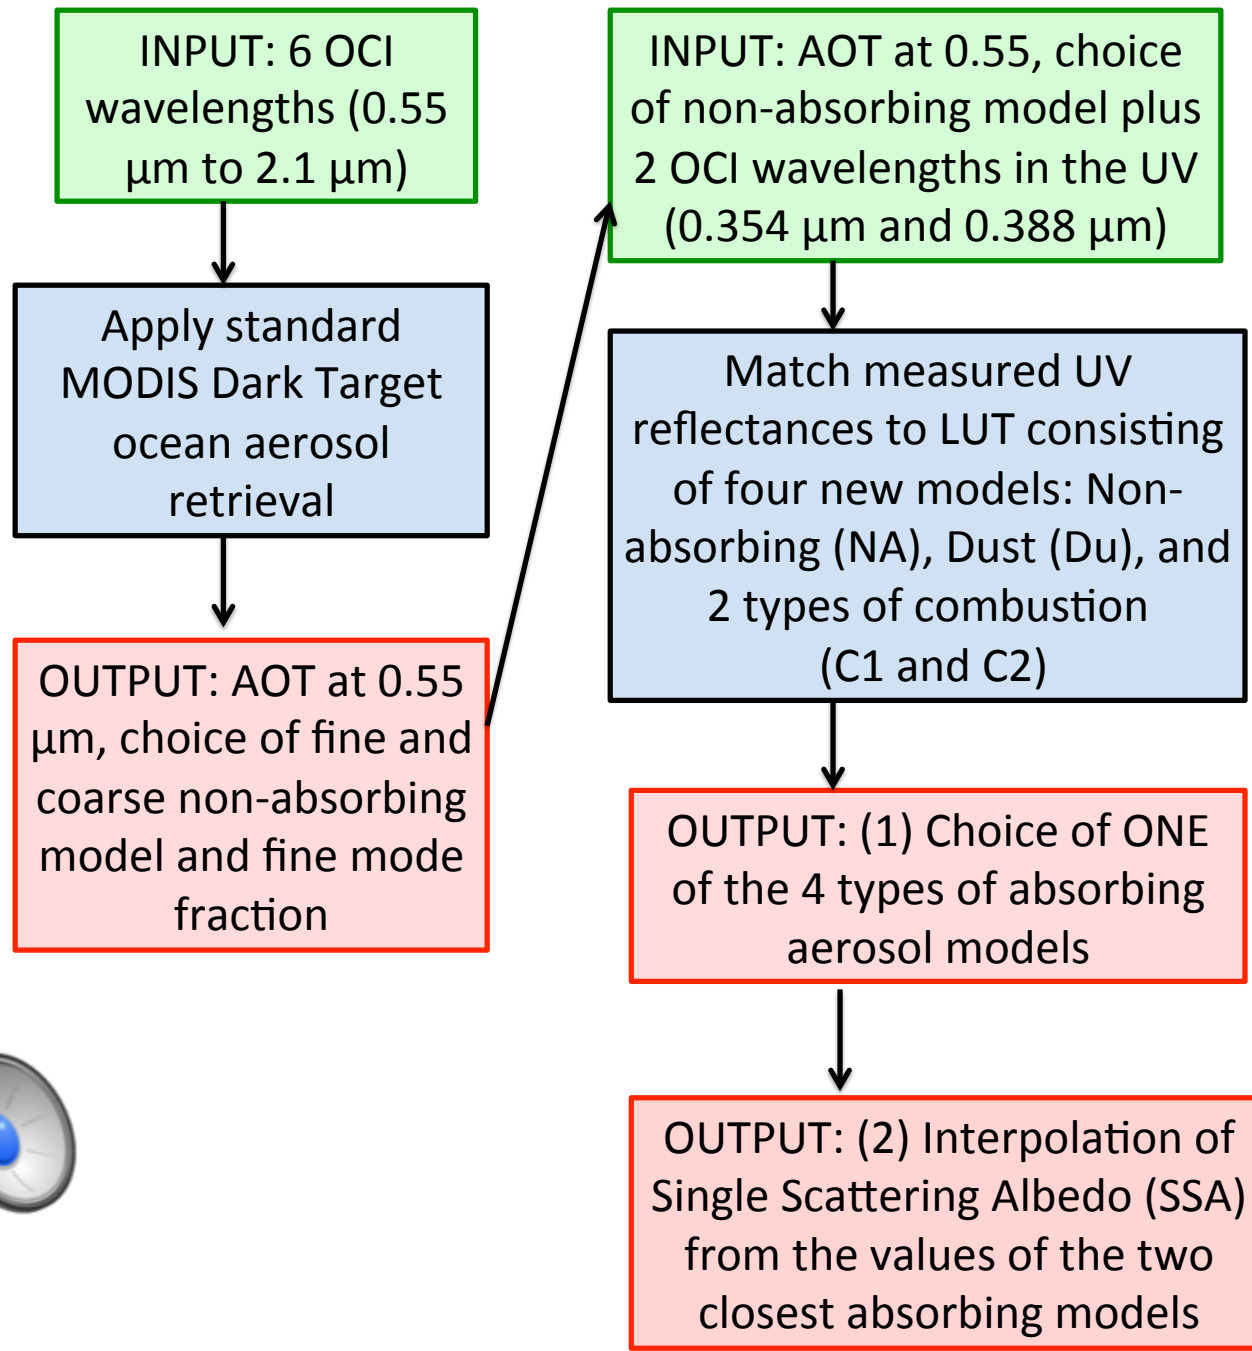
INPUT: 6 OCI wavelengths (0.55 µm to 2.1 µm)

Apply standard MODIS Dark Target ocean aerosol retrieval

OUTPUT: AOT at 0.55 µm, choice of fine and coarse non-absorbing model and fine mode fraction

INPUT: AOT at 0.55, choice of non-absorbing model plus 2 OCI wavelengths in the UV (0.354 µm and 0.388 µm)

Match measured UV reflectances to LUT consisting of four new models: Non-absorbing (NA), Dust (Du), and 2 types of combustion (C1 and C2)

OUTPUT: (1) Choice of ONE of the 4 types of absorbing aerosol models

OUTPUT: (2) Interpolation of Single Scattering Albedo (SSA) from the values of the two closest absorbing models